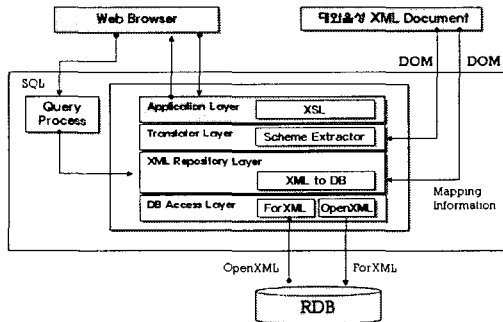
Web Browser

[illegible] XML Document

DOM

DOM

SQL

Query Process

Application Layer

XSL

Translator Layer

Scheme Extractor

XML Repository Layer

XML to DB

DB Access Layer

ForXML

OpenXML

Mapping Information

OpenXML

ForXML

RDB